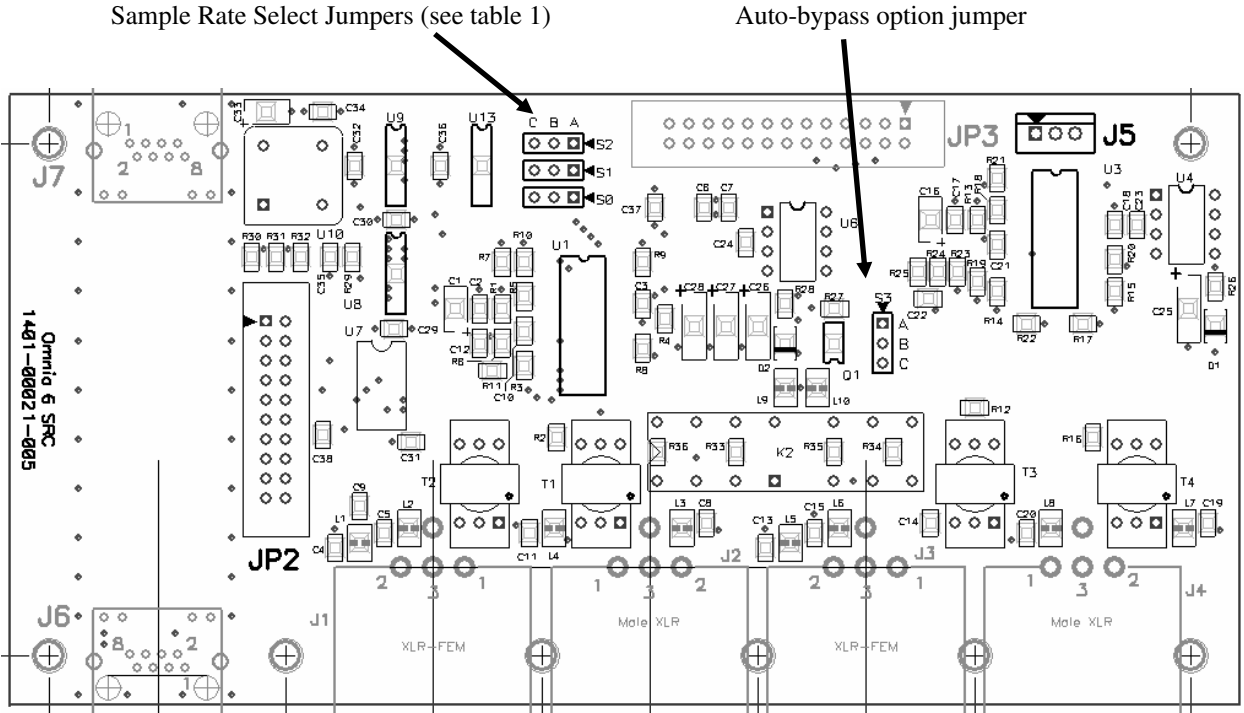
Sample Rate Select Jumpers (see table 1)

Auto-bypass option jumper

C B A
S2
S1
S0

JP3
J5
J7
1
2
8
C34
C3
U9
C32
C36
U13
C37
C6 C7
U6
C24
C16
C17
R13
R18
R21
U3
C18
C23
U4
R20
R15
C25
R26
D1
R30 R31 R32 U10
R29
C35
C30
U8
U1
R7
R10
R9
C1
C2
R1
R5
C3
C28
C27
C26
R28
R27
R25
R24
R23
R19
C21
C22
R14
R22
R17
S3
A
B
C
Q1
D2
L9
L10
R4
R8
C12
R6
R11
R3
C10
U7
C29
Omnia 6 SRC
1401-00021-005
C38
C31
R2
R36
R33
K2
R35
R34
R12
R16
T2
T1
T3
T4
C9
L1
C5
L2
C4
C11
L4
L3
C8
C13
L5
C15
L6
C14
C20
L8
L7
C19
JP2
J6
8
2
1
J1
2
3
1
XLR-FEM
1
3
2
J2
Male XLR
2
3
1
J3
XLR-FEM
1
3
2
J4
Male XLR